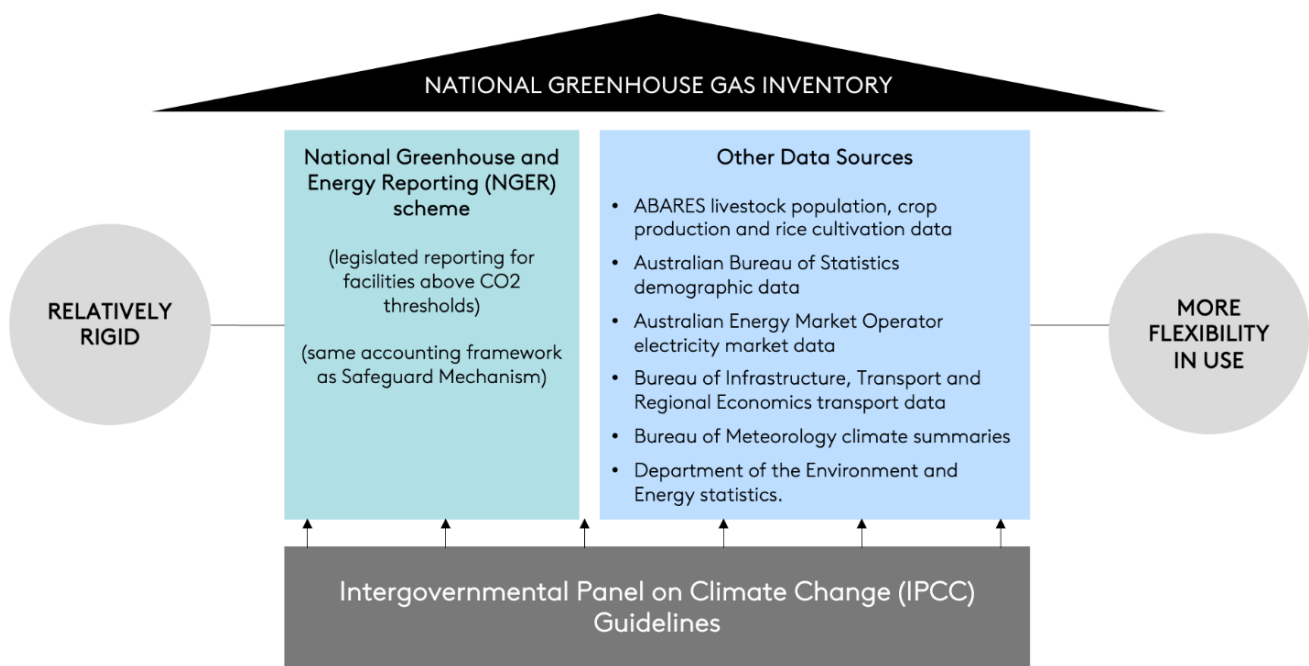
NATIONAL GREENHOUSE GAS INVENTORY

RELATIVELY RIGID

National Greenhouse and Energy Reporting (NGER) scheme

(legislated reporting for facilities above CO2 thresholds)

(same accounting framework as Safeguard Mechanism)

Other Data Sources

• ABARES livestock population, crop production and rice cultivation data
• Australian Bureau of Statistics demographic data
• Australian Energy Market Operator electricity market data
• Bureau of Infrastructure, Transport and Regional Economics transport data
• Bureau of Meteorology climate summaries
• Department of the Environment and Energy statistics.

MORE FLEXIBILITY IN USE

Intergovernmental Panel on Climate Change (IPCC) Guidelines